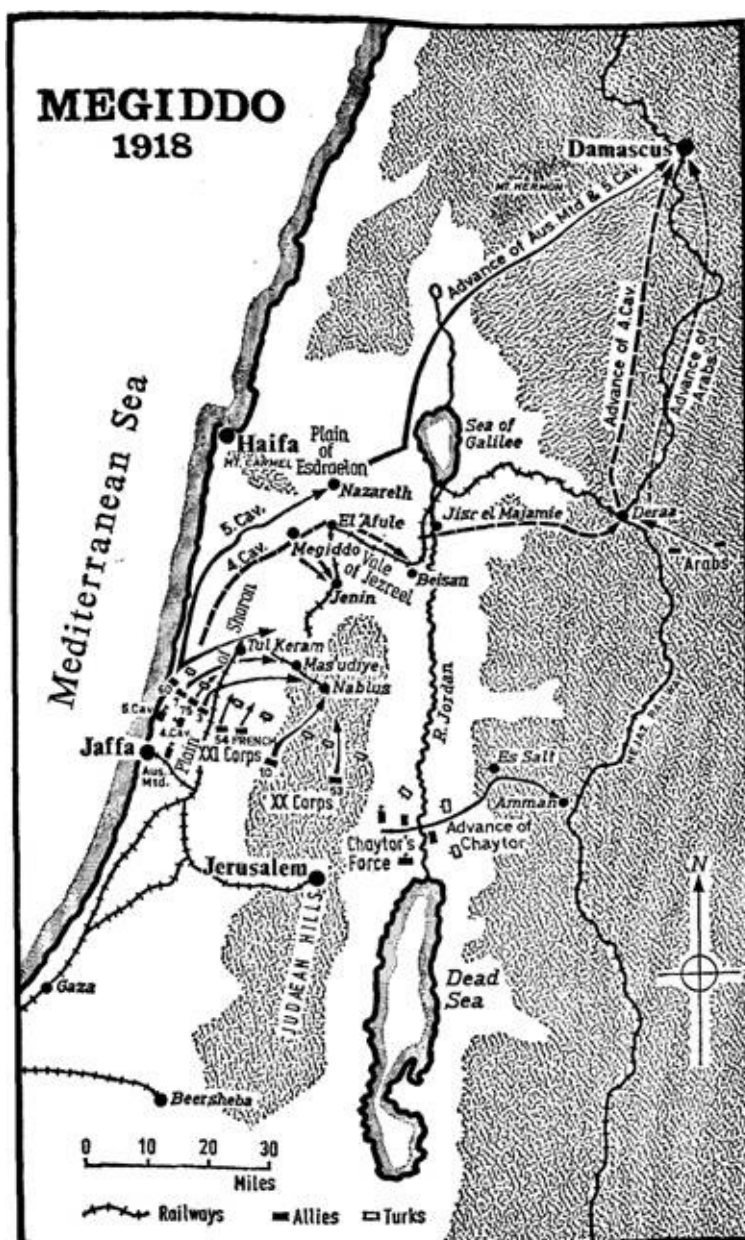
MEGIDDO
1918

Damascus
MT. HERMON
Advance of Aus. Mtd. & 5 Cav.
Advance of 4.Cav.
Advance of Arabs
Mediterranean Sea
Haifa
Plain of Esdraelon
MT. CARMEL
Sea of Galilee
Nazareth
5. Cav.
4. Cav.
El Afule
Jisr el Majamie
Deraa
Arabs
Megiddo
Vale of Jezreel
Beisan
Jenin
Plain of Sharon
Tul Keram
Mas'udiye
Nablus
5 Cav.
4.Cav.
75
54 FRENCH
XXI Corps
10
53
R. Jordan
Jaffa
Aus. Mtd.
XX Corps
Es Salt
Amman
Advance of Chaytor
Chaytor's Force
Jerusalem
JUDEAN HILLS
N
Dead Sea
Gaza
Beersheba
0 10 20 30
Miles
Railways
Allies
Turks